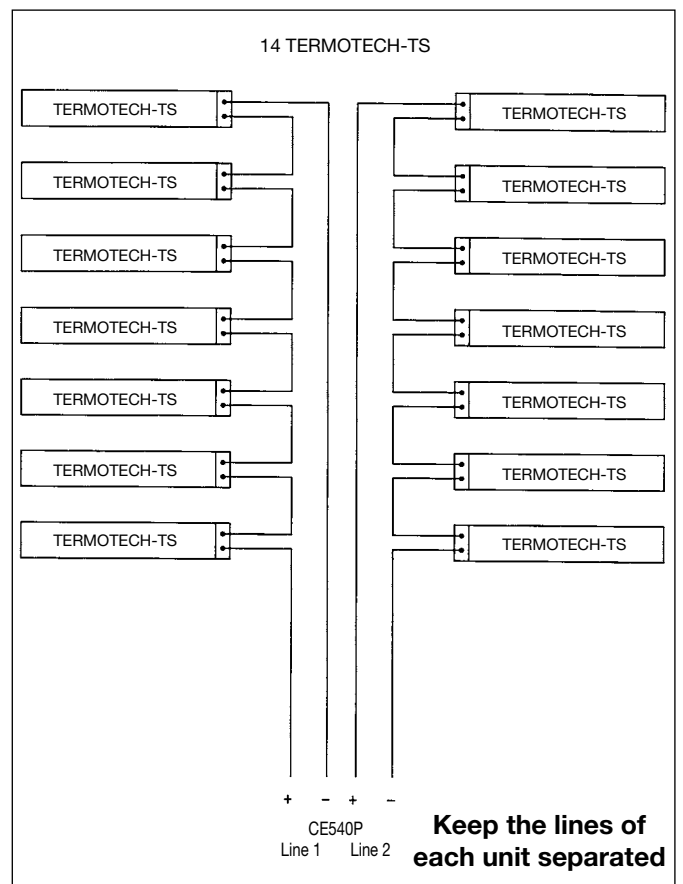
14 TERMOTECH-TS

TERMOTECH-TS
TERMOTECH-TS
TERMOTECH-TS
TERMOTECH-TS
TERMOTECH-TS
TERMOTECH-TS
TERMOTECH-TS

TERMOTECH-TS
TERMOTECH-TS
TERMOTECH-TS
TERMOTECH-TS
TERMOTECH-TS
TERMOTECH-TS
TERMOTECH-TS

+ – + –
CE540P
Line 1 Line 2

Keep the lines of each unit separated